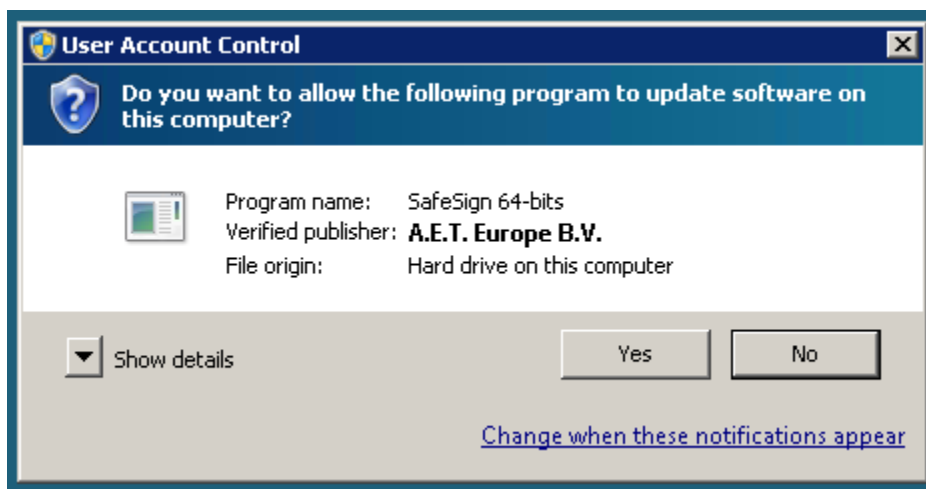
User Account Control

Do you want to allow the following program to update software on this computer?

| | |
|---|---|
| Program name: | SafeSign 64-bits |
| Verified publisher: | A.E.T. Europe B.V. |
| File origin: | Hard drive on this computer |

Show details

Yes

No

Change when these notifications appear